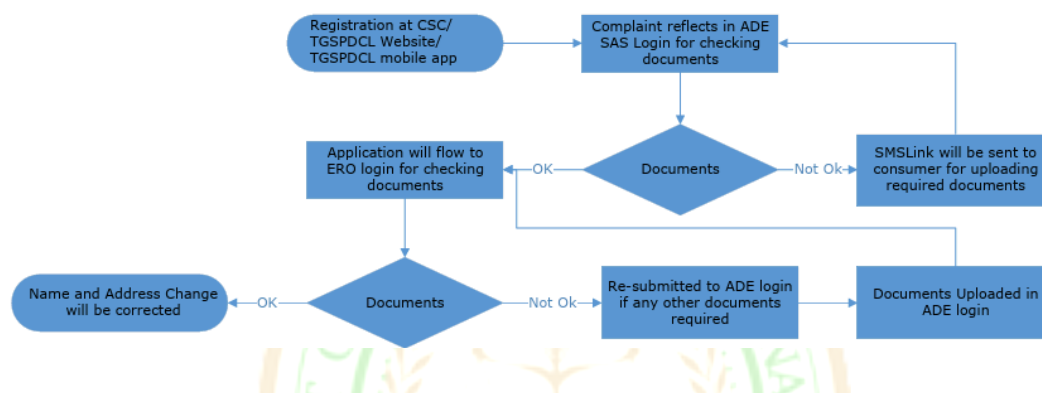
Registration at CSC/ TGSPDCL Website/ TGSPDCL mobile app

Complaint reflects in ADE SAS Login for checking documents

Documents

OK

Not Ok

Application will flow to ERO login for checking documents

SMSLink will be sent to consumer for uploading required documents

Documents

OK

Not Ok

Name and Address Change will be corrected

Re-submitted to ADE login if any other documents required

Documents Uploaded in ADE login